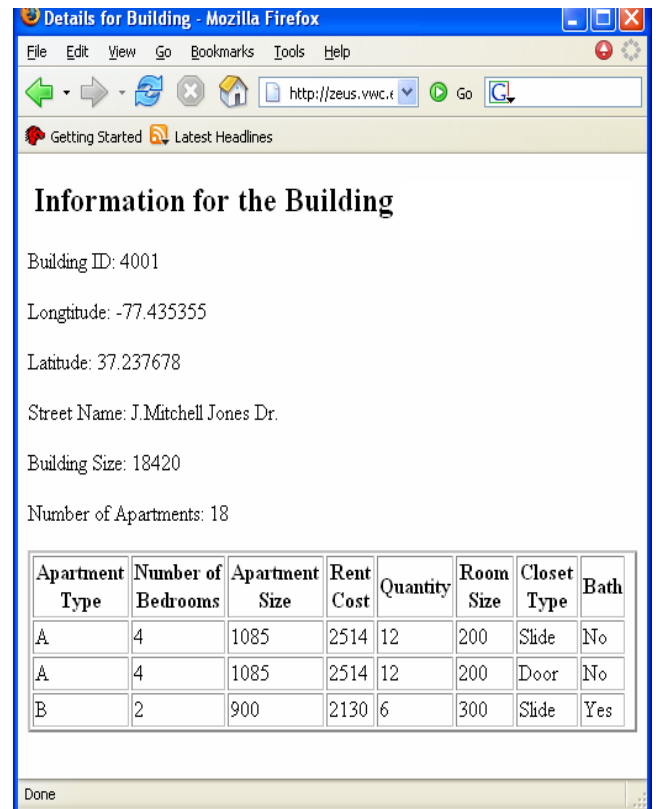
Details for Building - Mozilla Firefox

File Edit View Go Bookmarks Tools Help

http://zeus.vwc.e Go G

Getting Started Latest Headlines

Information for the Building

Building ID: 4001

Longtitude: -77.435355

Latitude: 37.237678

Street Name: J.Mitchell Jones Dr.

Building Size: 18420

Number of Apartments: 18

| Apartment Type | Number of Bedrooms | Apartment Size | Rent Cost | Quantity | Room Size | Closet Type | Bath |
|---|---|---|---|---|---|---|---|
| A | 4 | 1085 | 2514 | 12 | 200 | Slide | No |
| A | 4 | 1085 | 2514 | 12 | 200 | Door | No |
| B | 2 | 900 | 2130 | 6 | 300 | Slide | Yes |

Done